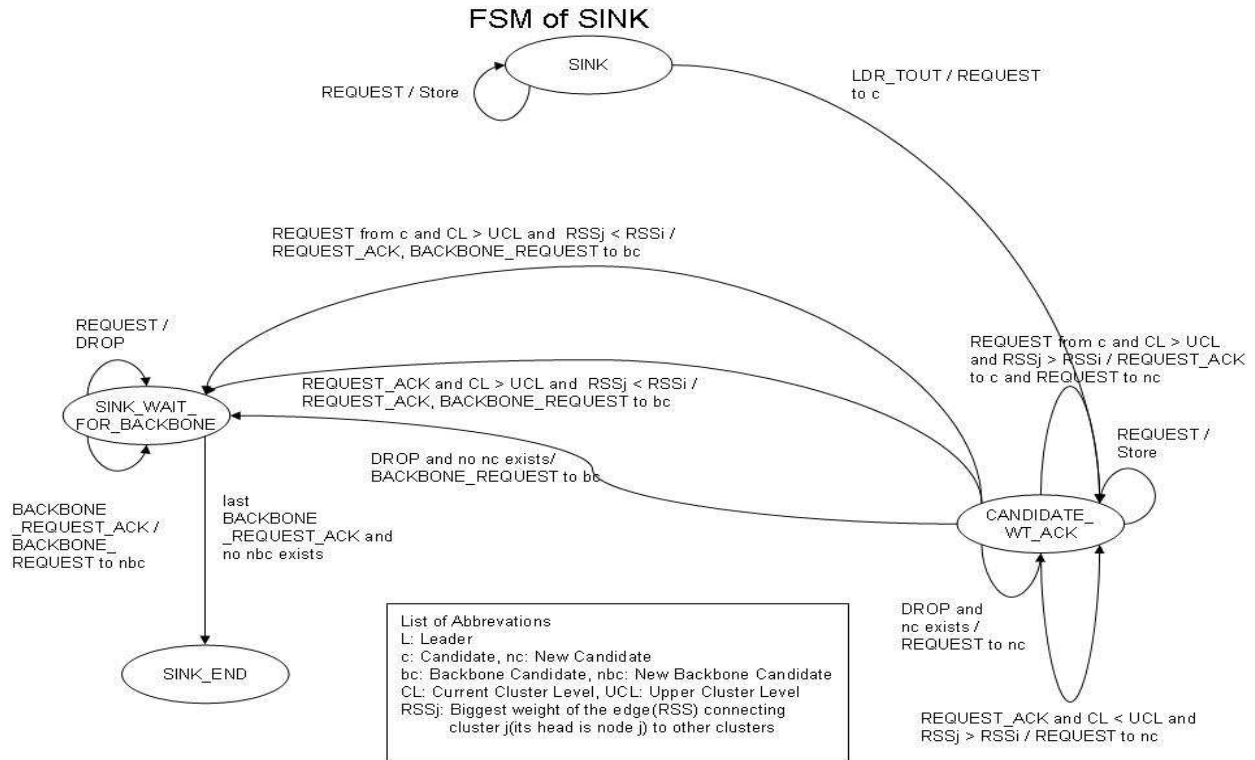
FSM of SINK

SINK

REQUEST / Store

LDR_TOUT / REQUEST to c

REQUEST from c and CL > UCL and RSSj < RSSi / REQUEST_ACK, BACKBONE_REQUEST to bc

REQUEST / DROP

SINK_WAIT_FOR_BACKBONE

REQUEST from c and CL > UCL and RSSj > RSSi / REQUEST_ACK to c and REQUEST to nc

REQUEST_ACK and CL > UCL and RSSj < RSSi / REQUEST_ACK, BACKBONE_REQUEST to bc

REQUEST / Store

DROP and no nc exists/ BACKBONE_REQUEST to bc

CANDIDATE_WT_ACK

BACKBONE _REQUEST_ACK / BACKBONE_ REQUEST to nbc

last BACKBONE _REQUEST_ACK and no nbc exists

DROP and nc exists / REQUEST to nc

SINK_END

List of Abbrevations
L: Leader
c: Candidate, nc: New Candidate
bc: Backbone Candidate, nbc: New Backbone Candidate
CL: Current Cluster Level, UCL: Upper Cluster Level
RSSj: Biggest weight of the edge(RSS) connecting cluster j(its head is node j) to other clusters

REQUEST_ACK and CL < UCL and RSSj > RSSi / REQUEST to nc